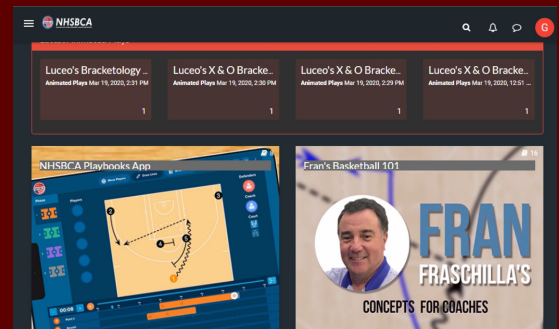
NHSBCA

G

Luceo's Bracketology ...
Animated Plays Mar 19, 2020, 2:31 PM
1

Luceo's X & O Bracke...
Animated Plays Mar 19, 2020, 2:30 PM
1

Luceo's X & O Bracke...
Animated Plays Mar 19, 2020, 2:29 PM
1

Luceo's X & O Bracke...
Animated Plays Mar 19, 2020, 12:51 ...
1

NHSBCA Playbooks App

Fran's Basketball 101

16

FRAN
FRASCHILLA'S
CONCEPTS FOR COACHES